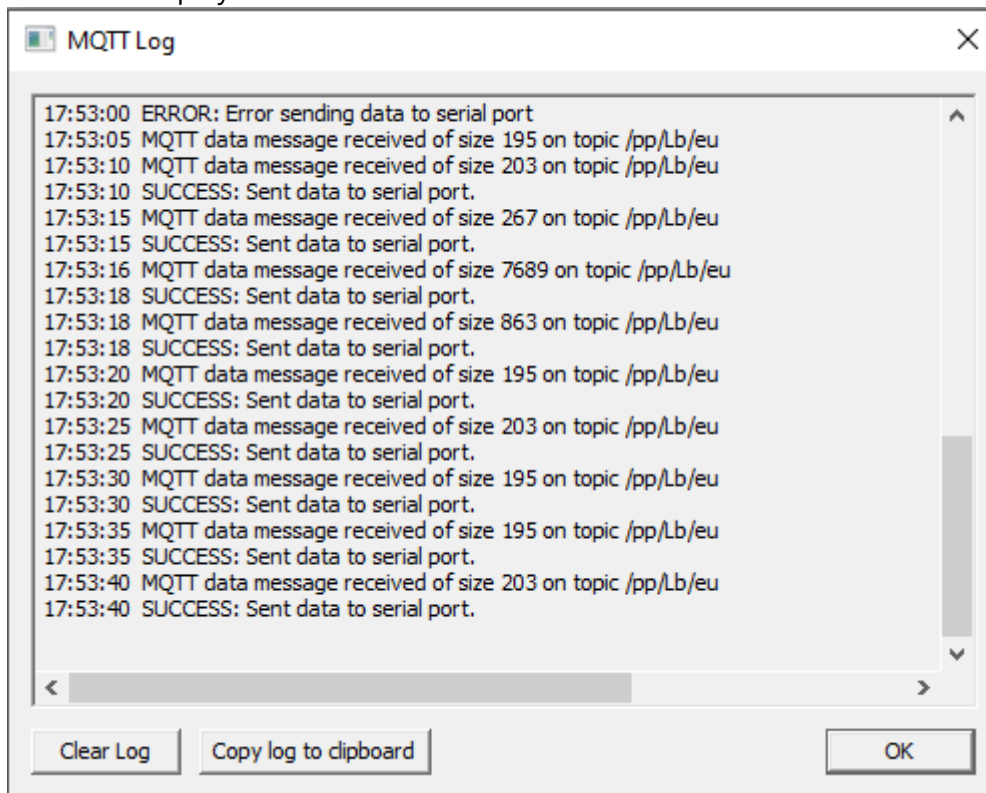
MQTT Log

17:53:00 ERROR: Error sending data to serial port
17:53:05 MQTT data message received of size 195 on topic /pp/Lb/eu
17:53:10 MQTT data message received of size 203 on topic /pp/Lb/eu
17:53:10 SUCCESS: Sent data to serial port.
17:53:15 MQTT data message received of size 267 on topic /pp/Lb/eu
17:53:15 SUCCESS: Sent data to serial port.
17:53:16 MQTT data message received of size 7689 on topic /pp/Lb/eu
17:53:18 SUCCESS: Sent data to serial port.
17:53:18 MQTT data message received of size 863 on topic /pp/Lb/eu
17:53:18 SUCCESS: Sent data to serial port.
17:53:20 MQTT data message received of size 195 on topic /pp/Lb/eu
17:53:20 SUCCESS: Sent data to serial port.
17:53:25 MQTT data message received of size 203 on topic /pp/Lb/eu
17:53:25 SUCCESS: Sent data to serial port.
17:53:30 MQTT data message received of size 195 on topic /pp/Lb/eu
17:53:30 SUCCESS: Sent data to serial port.
17:53:35 MQTT data message received of size 195 on topic /pp/Lb/eu
17:53:35 SUCCESS: Sent data to serial port.
17:53:40 MQTT data message received of size 203 on topic /pp/Lb/eu
17:53:40 SUCCESS: Sent data to serial port.

Clear Log
Copy log to clipboard
OK